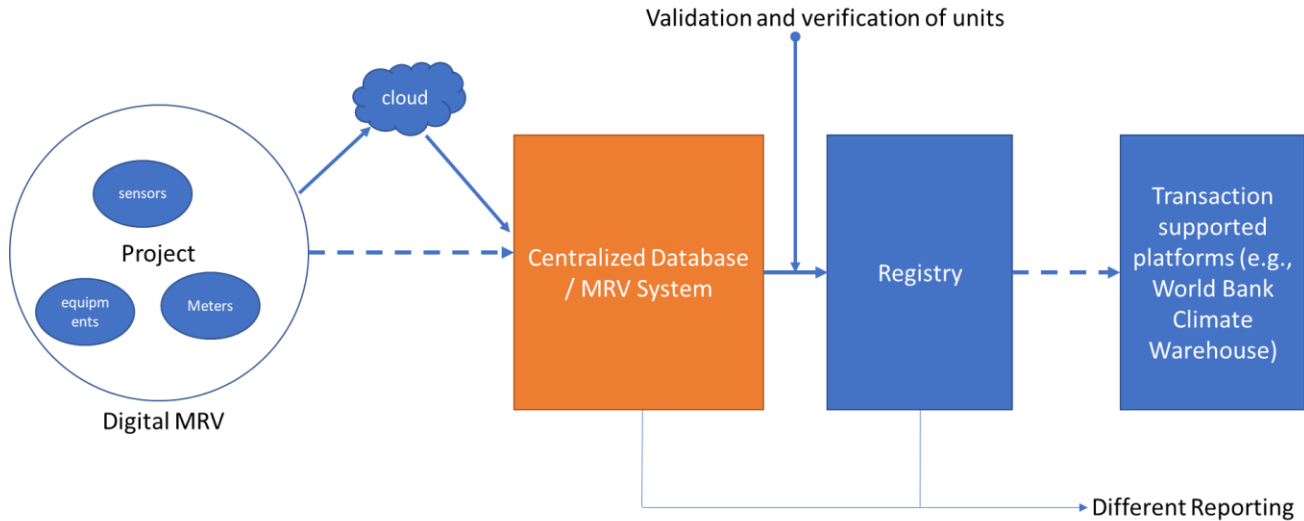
Validation and verification of units

cloud

sensors

Project

equipments

Meters

Digital MRV

Centralized Database / MRV System

Registry

Transaction supported platforms (e.g., World Bank Climate Warehouse)

Different Reporting